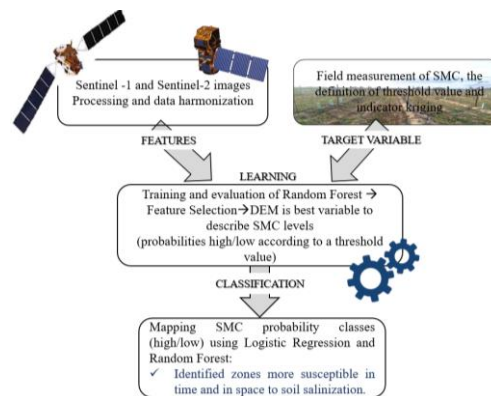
Sentinel -1 and Sentinel-2 images Processing and data harmonization

Field measurement of SMC, the definition of threshold value and indicator kriging

FEATURES

TARGET VARIABLE

LEARNING

Training and evaluation of Random Forest → Feature Selection→DEM is best variable to describe SMC levels (probabilities high/low according to a threshold value)

CLASSIFICATION

Mapping SMC probability classes (high/low) using Logistic Regression and Random Forest:

✓ Identified zones more susceptible in time and in space to soil salinization.